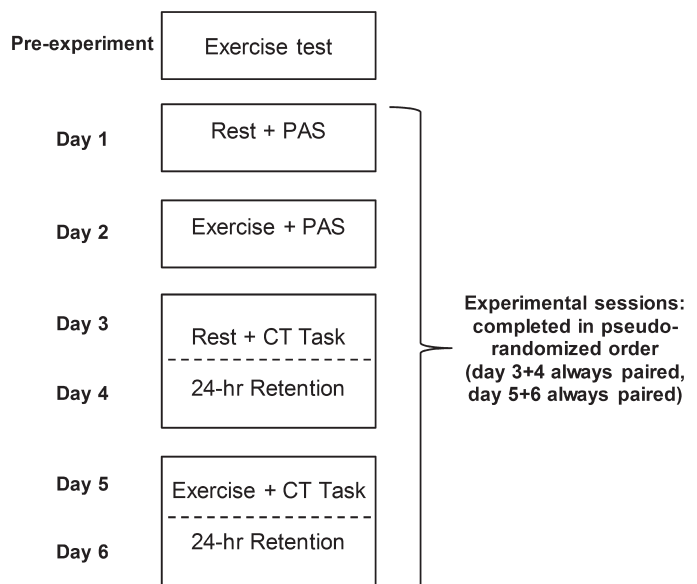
Pre-experiment
Exercise test

Day 1
Rest + PAS

Day 2
Exercise + PAS

Day 3
Rest + CT Task

Day 4
24-hr Retention

Day 5
Exercise + CT Task

Day 6
24-hr Retention

Experimental sessions: completed in pseudo-randomized order (day 3+4 always paired, day 5+6 always paired)